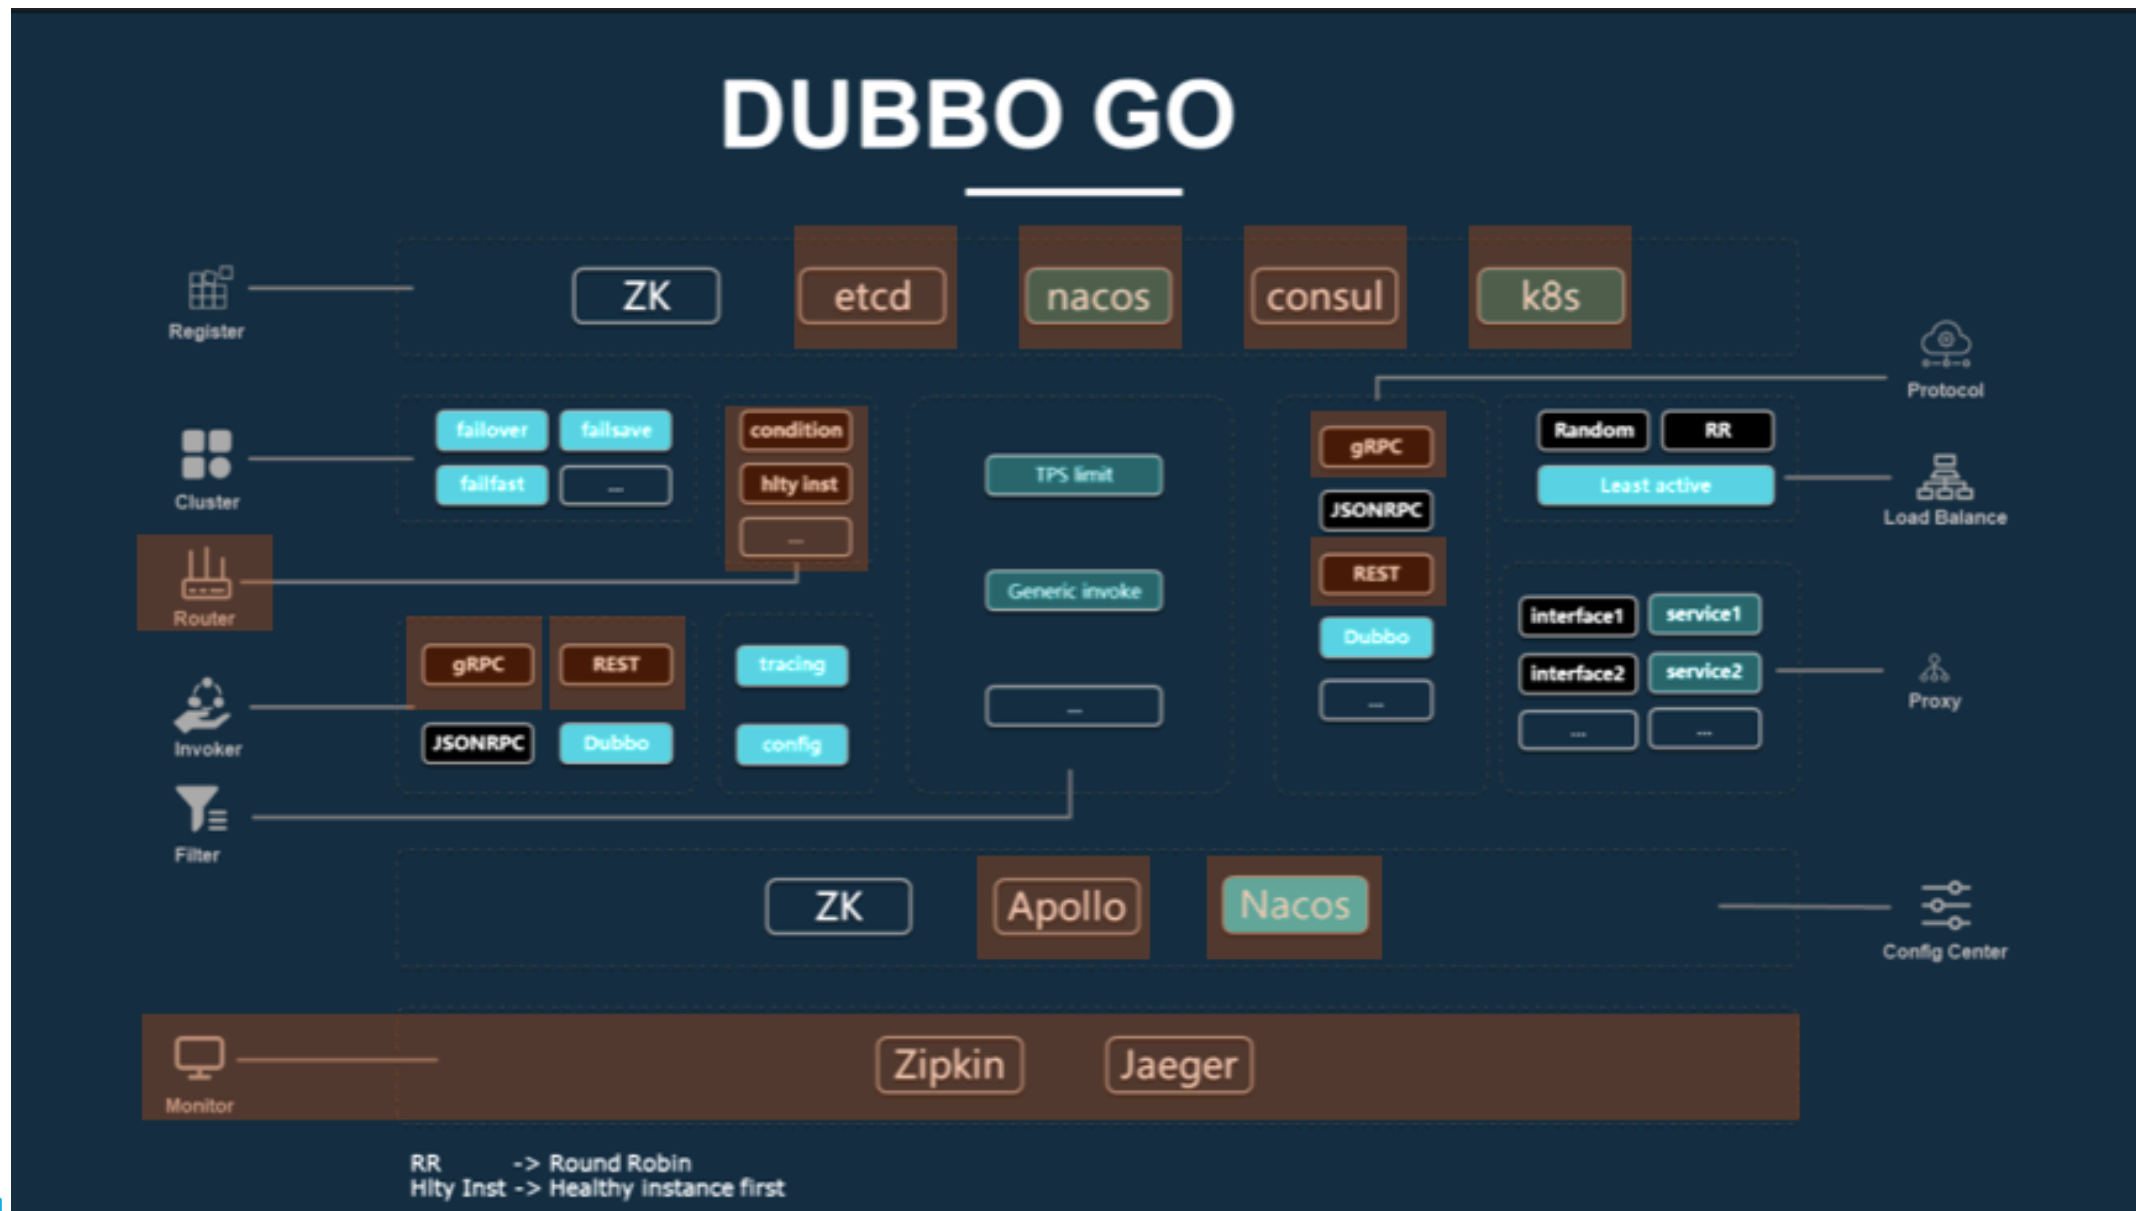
DUBBO GO

Register

ZK etcd nacos consul k8s

Protocol

Cluster

failover failsave
failfast ...

condition
hlty inst
...

TPS limit

gRPC
JSONRPC
REST

Random RR
Least active

Load Balance

Router

Generic invoke

gRPC REST
JSONRPC Dubbo

tracing
config

...

Dubbo
...

interface1 service1
interface2 service2
... ...

Proxy

Invoker

Filter

ZK Apollo Nacos

Config Center

Monitor

Zipkin Jaeger

RR -> Round Robin
Hlty Inst -> Healthy instance first